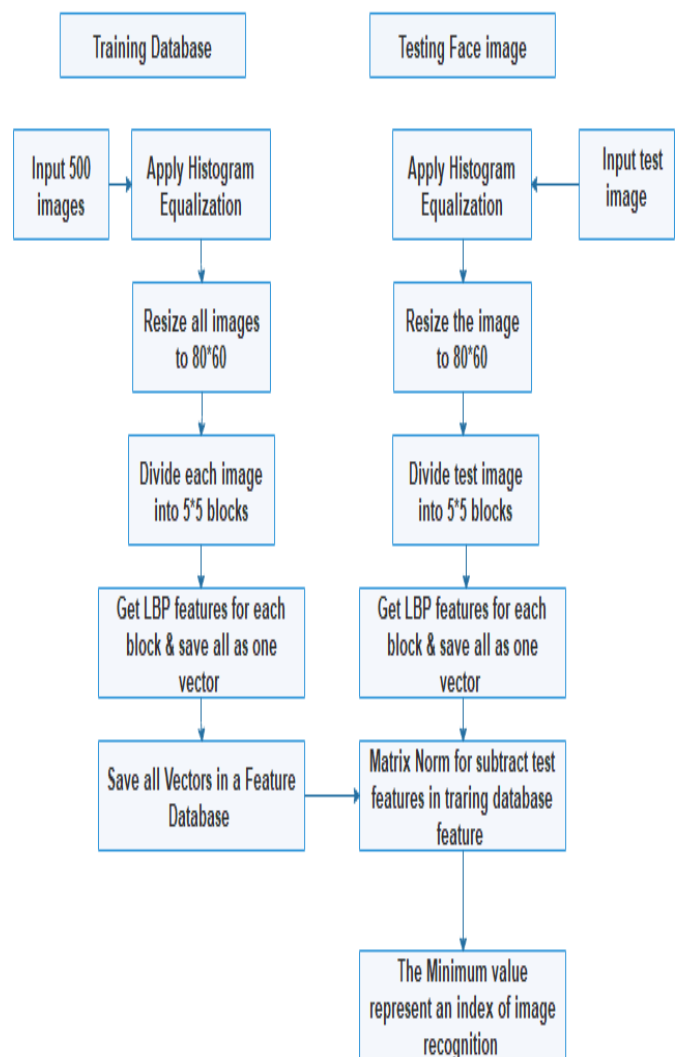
Training Database

Testing Face image

Input 500 images

Apply Histogram Equalization

Resize all images to 80*60

Divide each image into 5*5 blocks

Get LBP features for each block & save all as one vector

Save all Vectors in a Feature Database

Apply Histogram Equalization

Input test image

Resize the image to 80*60

Divide test image into 5*5 blocks

Get LBP features for each block & save all as one vector

Matrix Norm for subtract test features in traring database feature

The Minimum value represent an index of image recognition